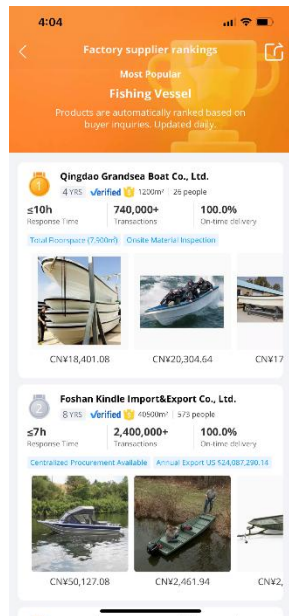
4:04

Factory supplier rankings

Most Popular

Fishing Vessel

Products are automatically ranked based on buyer inquiries. Updated daily.

1

Qingdao Grandsea Boat Co., Ltd.

4 YRS Verified 1200m² 26 people

≤10h
Response Time

740,000+
Transactions

100.0%
On-time delivery

Total floorspace (7,900m²) Onsite Material Inspection

CN¥18,401.08

CN¥20,304.64

CN¥17

2

Foshan Kindle Import&Export Co., Ltd.

8 YRS Verified 40500m² 573 people

≤7h
Response Time

2,400,000+
Transactions

100.0%
On-time delivery

Centralized Procurement Available Annual Export US $24,087,290.14

CN¥50,127.08

CN¥2,461.94

CN¥2,